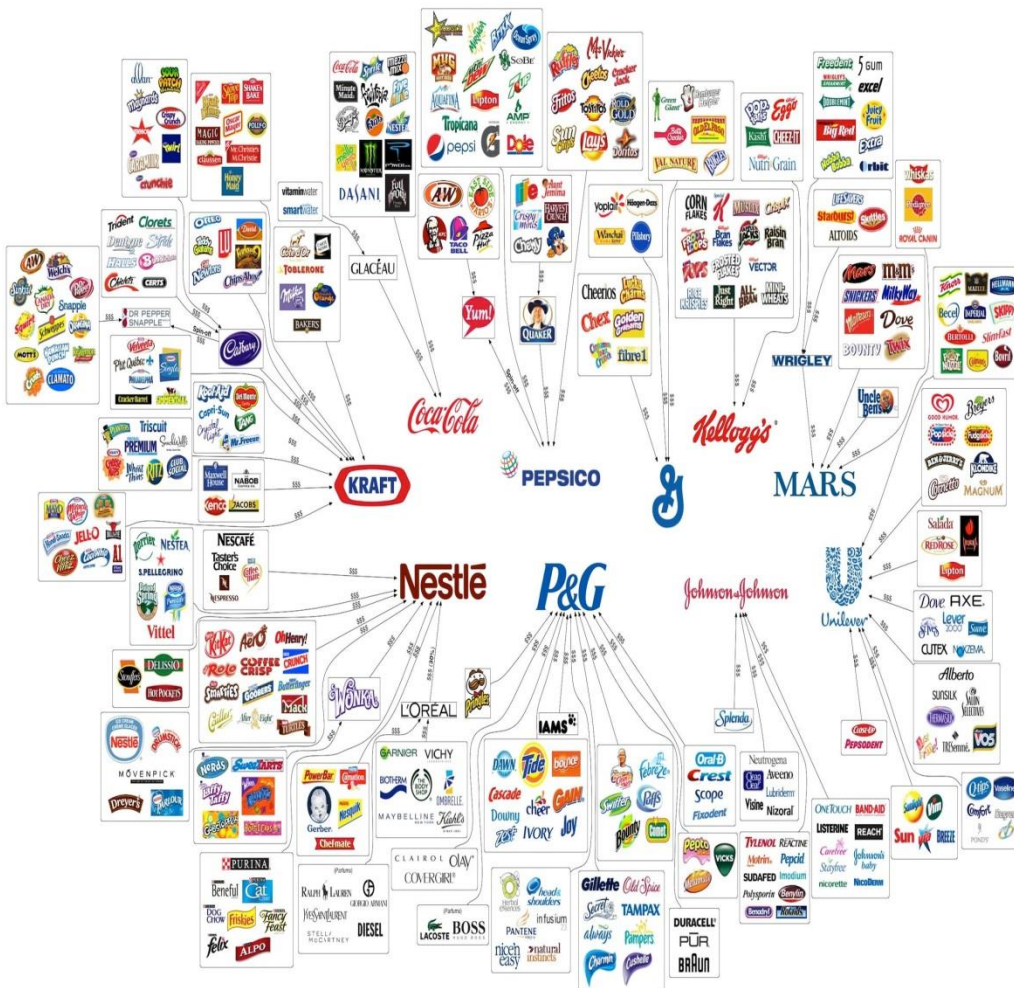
Coca-Cola Sprite FRESCA Minute Maid Powerade Fanta Barq's NESTEA Fuze DASANI MONSTER full throttle

SoBe MUG Mountain Dew Aquafina Lipton 7UP Tropicana AMP pepsi G Dole

Ruffles Cheetos Tostitos Fritos Lays Doritos Sun Chips

Green Giant Hamburger Helper Betty Crocker OLD EL PASO NATURE VALLEY Wheaties

POP TARTS Eggo Kashi CHEEZ-IT Nutri-Grain

Freedent 5 GUM WRIGLEY'S excel DOUBLEMINT Juicy Fruit Big Red Extra Hubba Bubba Orbit

LIFESAVERS Starburst Skittles ALTOIDS

Whiskas Pedigree ROYAL CANIN

vitaminwater smartwater GLACÉAU

A&W KFC TACO BELL Pizza Hut Yum!

Aunt Jemima Crispy Minis HARVEST CRUNCH Chewy QUAKER

Yoplait Häagen-Dazs Wanchai Pillsbury

Cheerios Lucky Charms Chex Golden Grahams fibre 1

CORN FLAKES Special K Muslix Crispix FROOT LOOPS Bran Flakes Raisin Bran Rice Krispies FROSTED FLAKES VECTOR Just Right ALL-BRAN MINI-WHEATS

Mars M&M's SNICKERS Milky Way Maltesers Dove BOUNTY TWIX

WRIGLEY

Uncle Ben's

Knorr Becel IMPERIAL Hellmann's SKIPPY Bertolli Slim-Fast Bovril

dulce Sour Patch Kids Maynards Crispy Crunch Swedish Fish Caramilk Crunchie

Shake 'n Bake Magic Stove Top Mr. Christie Honey Maid

Trident Clorets Dentyne Stride Halls Bubblicious Chiclets Certs

OREO Ritz Toblerone Milka BAKERS Côte d'Or Chips Ahoy!

A&W Welch's Sunkist Crush Snapple Squirt Schweppes Mott's Canada Dry CLAMATO

DR PEPPER SNAPPLE Spin-off

Cadbury

Velveeta Philadelphia Cracker Barrel Singles

Kool-Aid Capri-Sun Crystal Light Tang Mr. Freeze

Triscuit PREMIUM Wheat Thins RITZ

Maxwell House NABOB Kenco JACOBS

KRAFT

Coca-Cola

PEPSICO

G

Kellogg's

MARS

GOOD HUMOR Breyers Popsicle Ben & Jerry's KLONDIKE Cornetto MAGNUM

Salada RED ROSE Lipton

Dove AXE Lever 2000 Suave CUTEX NOXZEMA

Alberto SUNSILK SALON SELECTIONS THERMASILK TRESemmé VO5

Unilever

Close-Up PEPSODENT

MAGGI Jell-O Kool-Aid A1

Perrier NESTEA S.PELLEGRINO Poland Spring Vittel

NESCAFÉ Taster's Choice Coffee-mate NESPRESSO

Nestlé

P&G

Johnson & Johnson

KitKat Aero Oh Henry! Rolo COFFEE CRISP Crunch Smarties Goobers Butterfinger Mack Turtles After Eight

Stouffer's DELISSIO HOT POCKETS

Nestlé Drumstick MÖVENPICK Dreyer's

WONKA

L'ORÉAL

Pringles

IAMS

Nerds SweeTarts Laffy Taffy Gobstoppers

PowerBar Carnation Gerber Nesquik Chef-mate

GARNIER VICHY BIOTHERM THE BODY SHOP LANCÔME MAYBELLINE Kiehl's

DAWN Tide bounce Cascade Cheer GAIN Downy Joy IVORY

Mr. Clean Febreze Swiffer Bounty Dawn Comet

Oral-B Crest Scope Fixodent

Splenda

Neutrogena Aveeno Clean & Clear Lubriderm Visine Nizoral

PURINA Beneful Cat Chow Dog Chow Friskies Fancy Feast Felix ALPO

(Parfums) RALPH LAUREN GIORGIO ARMANI YVES SAINT LAURENT STELLA McCARTNEY DIESEL

CLAIROL OLAY COVERGIRL

(Parfums) LACOSTE BOSS

herbal essences head & shoulders infusium PANTENE nice'n easy natural instincts

Gillette Old Spice Secret TAMPAX always Pampers Charmin Luvs

Pepto Bismol VICKS Metamucil

DURACELL PŪR BRAUN

TYLENOL REACTINE Motrin Pepcid SUDAFED Imodium Polysporin Benylin Benadryl ROLAIDS

ONETOUCH BAND-AID LISTERINE REACH Carefree Johnson's baby Stayfree nicorette NICODERM

SunnyD Vim Sun Breeze

Q-tips Vaseline Comfort Degree POND'S

$$$